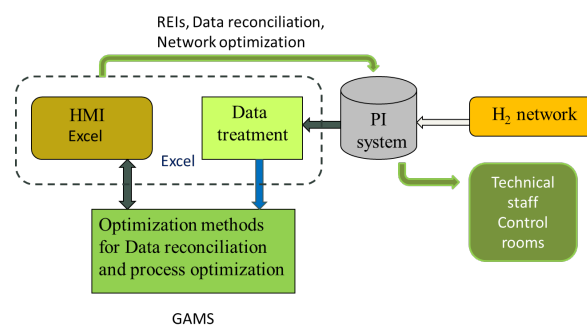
REIs, Data reconciliation, Network optimization

HMI Excel

Data treatment

Excel

PI system

$H_2$ network

Technical staff Control rooms

Optimization methods for Data reconciliation and process optimization

GAMS